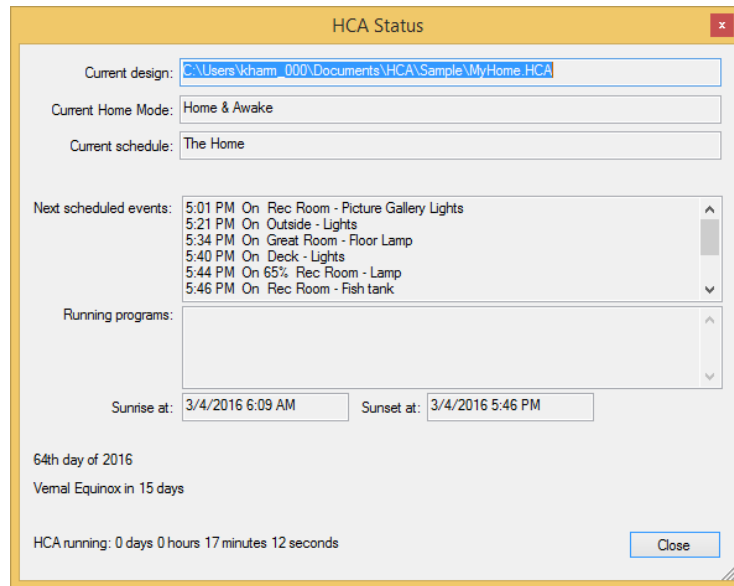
HCA Status

x

Current design: C:\Users\kharm_000\Documents\HCA\Sample\MyHome.HCA

Current Home Mode: Home & Awake

Current schedule: The Home

Next scheduled events:
5:01 PM On Rec Room - Picture Gallery Lights
5:21 PM On Outside - Lights
5:34 PM On Great Room - Floor Lamp
5:40 PM On Deck - Lights
5:44 PM On 65% Rec Room - Lamp
5:46 PM On Rec Room - Fish tank

Running programs:

Sunrise at: 3/4/2016 6:09 AM

Sunset at: 3/4/2016 5:46 PM

64th day of 2016

Vernal Equinox in 15 days

HCA running: 0 days 0 hours 17 minutes 12 seconds

Close